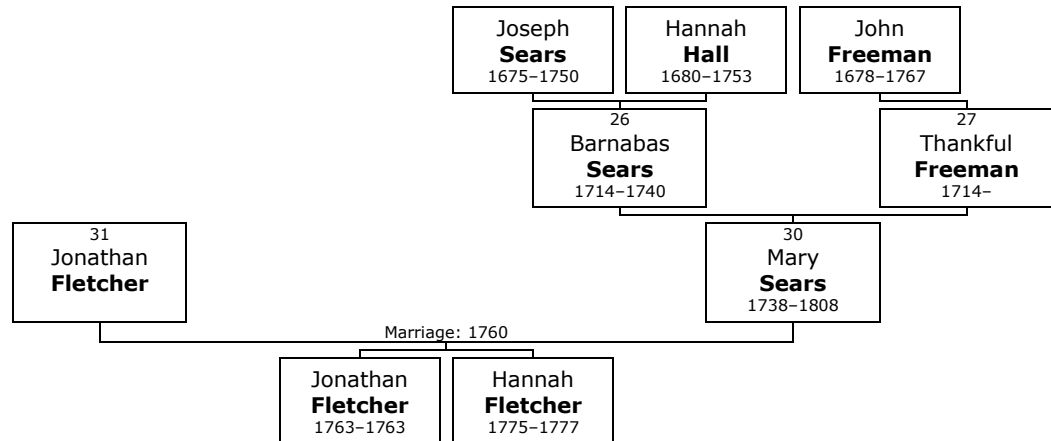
Joseph
**Sears**
1675–1750

Hannah
**Hall**
1680–1753

John
**Freeman**
1678–1767

26
Barnabas
**Sears**
1714–1740

27
Thankful
**Freeman**
1714–

31
Jonathan
**Fletcher**

30
Mary
**Sears**
1738–1808

Marriage: 1760

Jonathan
**Fletcher**
1763–1763

Hannah
**Fletcher**
1775–1777